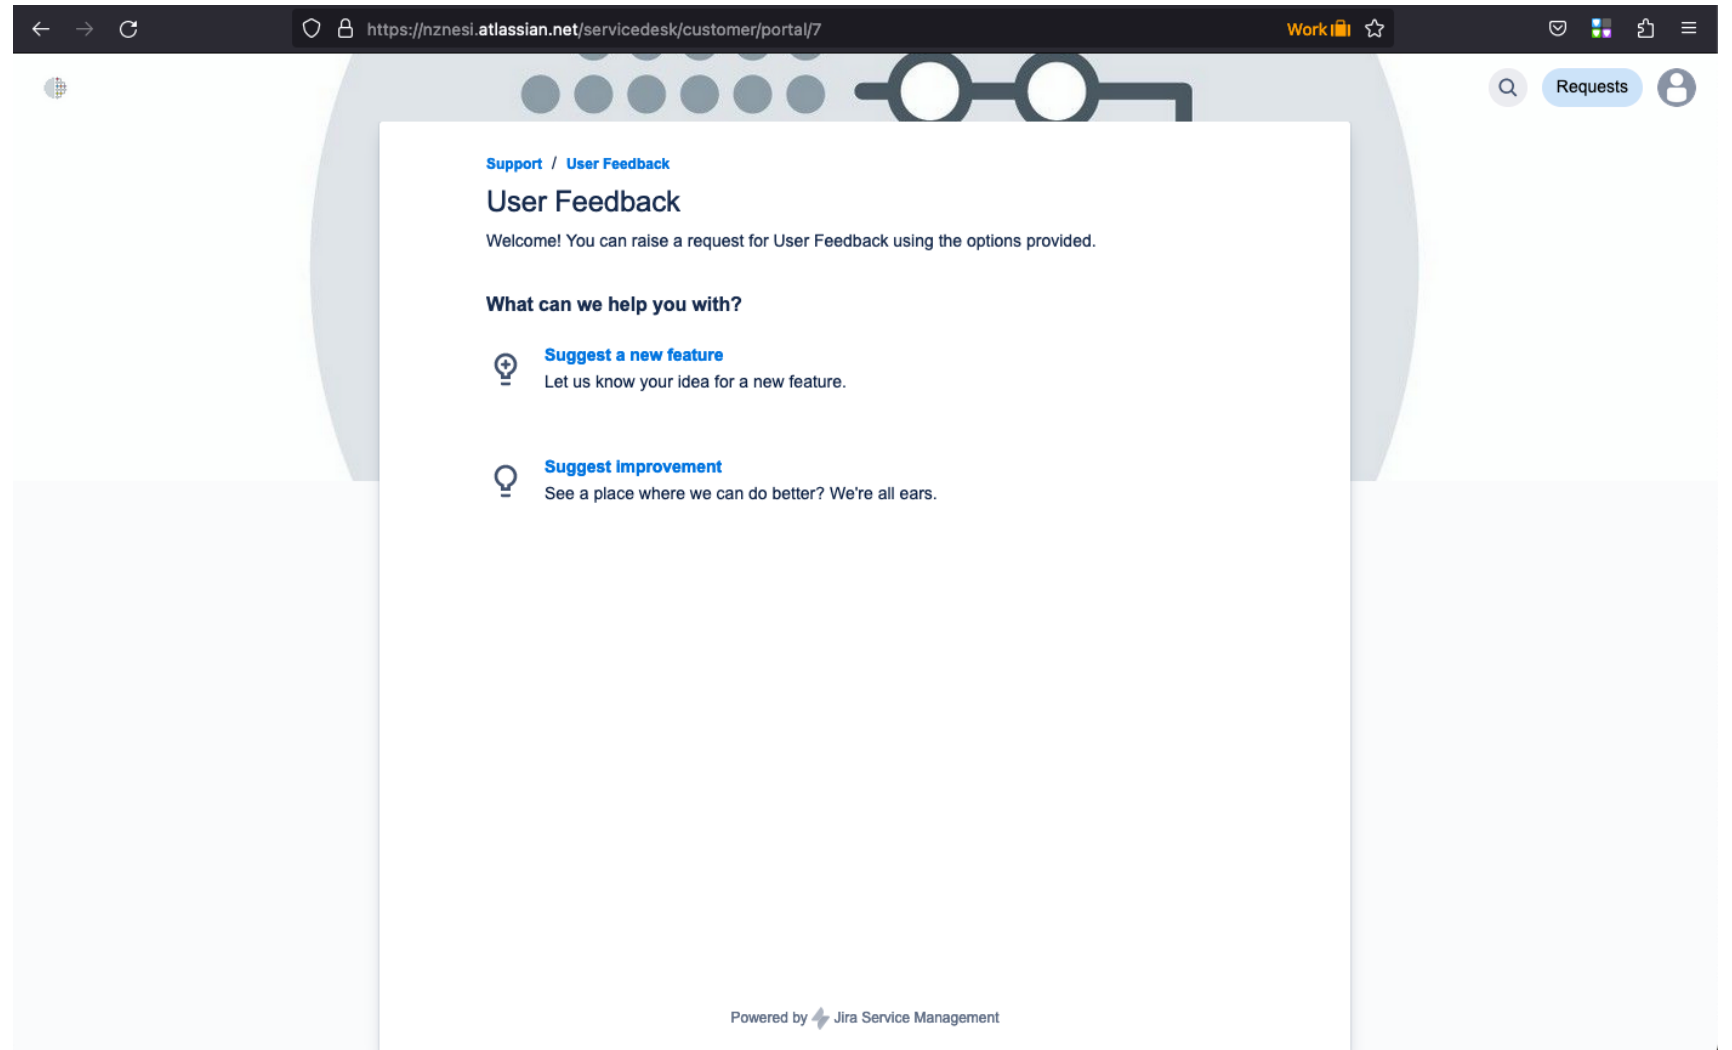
https://nznesi.atlassian.net/servicedesk/customer/portal/7

Work

Requests

Support / User Feedback

User Feedback

Welcome! You can raise a request for User Feedback using the options provided.

What can we help you with?

Suggest a new feature
Let us know your idea for a new feature.

Suggest improvement
See a place where we can do better? We're all ears.

Powered by Jira Service Management